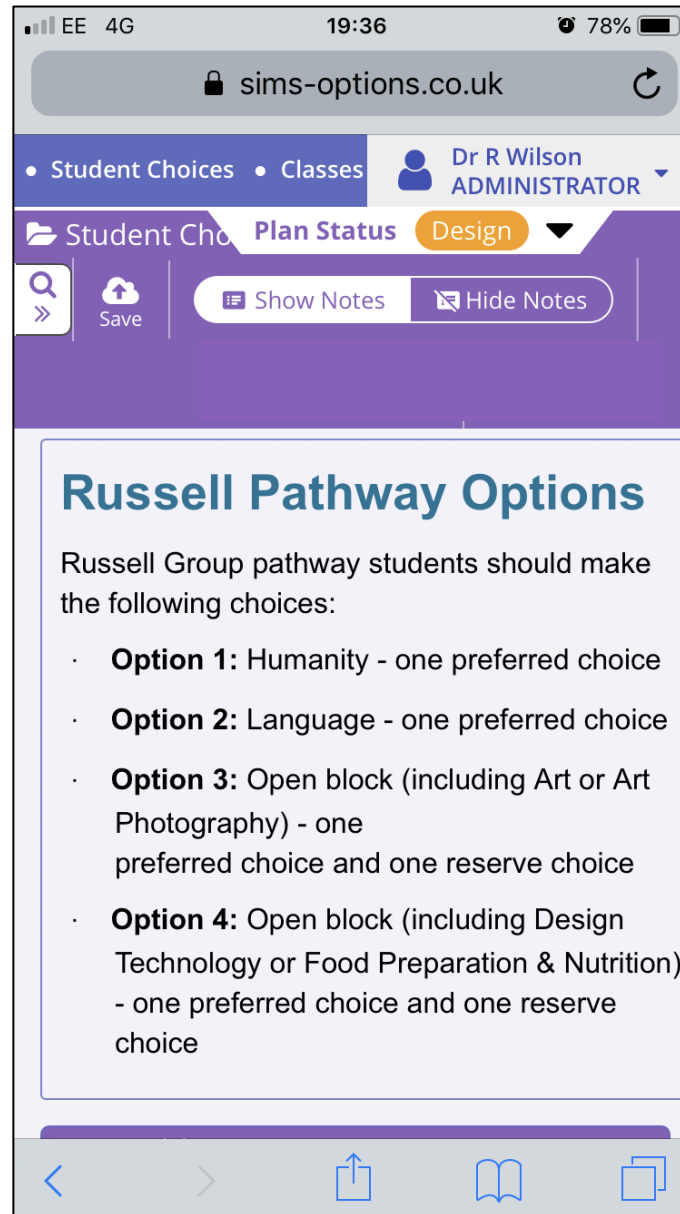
EE 4G 19:36 78%

sims-options.co.uk

• Student Choices • Classes

Dr R Wilson
ADMINISTRATOR

Student Cho

Plan Status Design

Save

Show Notes Hide Notes

Russell Pathway Options

Russell Group pathway students should make the following choices:

· **Option 1:** Humanity - one preferred choice

· **Option 2:** Language - one preferred choice

· **Option 3:** Open block (including Art or Art Photography) - one preferred choice and one reserve choice

· **Option 4:** Open block (including Design Technology or Food Preparation & Nutrition) - one preferred choice and one reserve choice